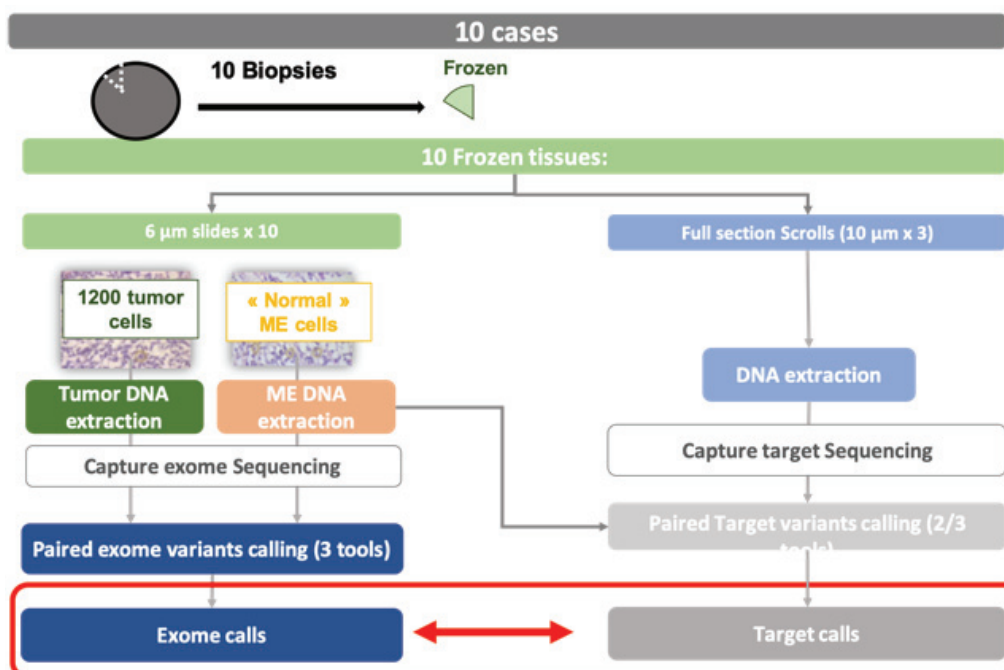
10 cases

10 Biopsies

Frozen

10 Frozen tissues:

6 µm slides x 10

Full section Scrolls (10 µm x 3)

1200 tumor cells

« Normal » ME cells

Tumor DNA extraction

ME DNA extraction

DNA extraction

Capture target Sequencing

Capture exome Sequencing

Paired Target variants calling (2/3 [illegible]

Paired exome variants calling (3 tools)

Exome calls

Target calls